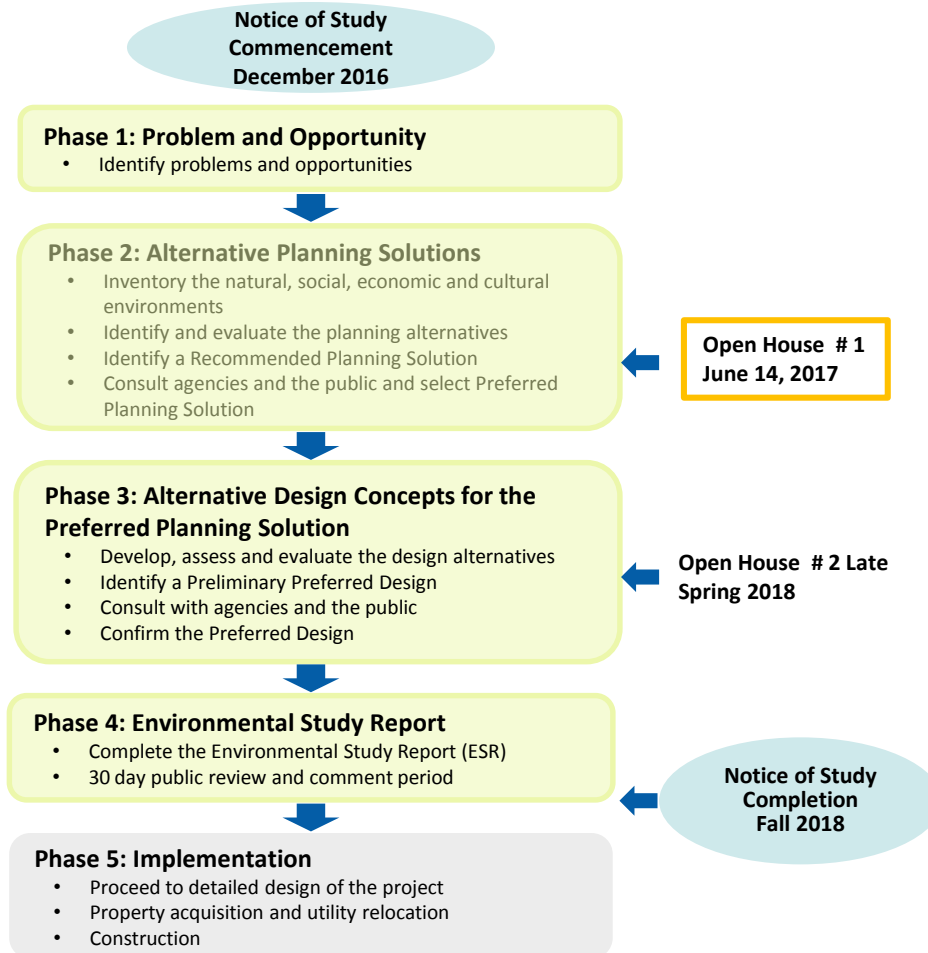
Notice of Study Commencement December 2016

Phase 1: Problem and Opportunity
• Identify problems and opportunities

Phase 2: Alternative Planning Solutions
• Inventory the natural, social, economic and cultural environments
• Identify and evaluate the planning alternatives
• Identify a Recommended Planning Solution
• Consult agencies and the public and select Preferred Planning Solution

Open House # 1 June 14, 2017

Phase 3: Alternative Design Concepts for the Preferred Planning Solution
• Develop, assess and evaluate the design alternatives
• Identify a Preliminary Preferred Design
• Consult with agencies and the public
• Confirm the Preferred Design

Open House # 2 Late Spring 2018

Phase 4: Environmental Study Report
• Complete the Environmental Study Report (ESR)
• 30 day public review and comment period

Notice of Study Completion Fall 2018

Phase 5: Implementation
• Proceed to detailed design of the project
• Property acquisition and utility relocation
• Construction